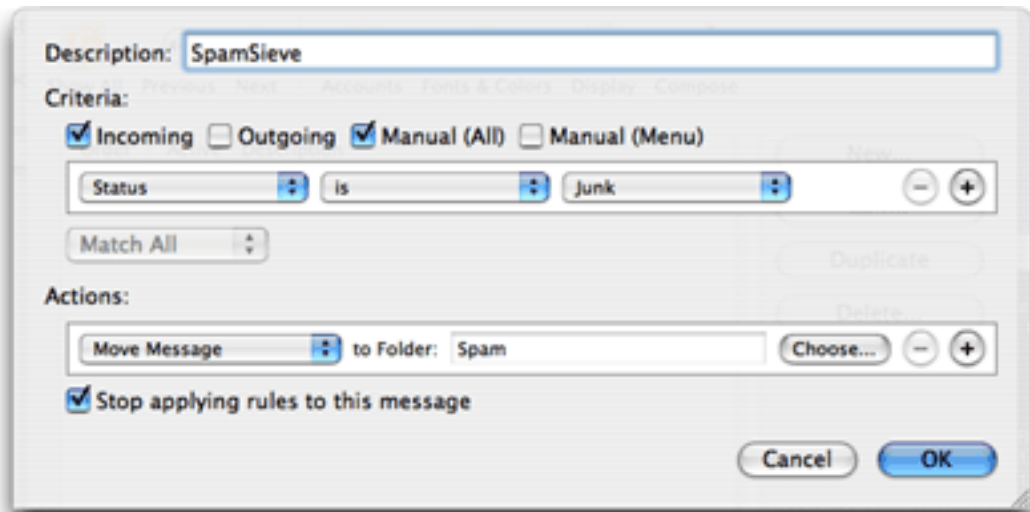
Description: SpamSieve

Criteria:

Incoming Outgoing Manual (All) Manual (Menu)

Status is Junk

Match All

Actions:

Move Message to Folder: Spam Choose...

Stop applying rules to this message

Cancel OK